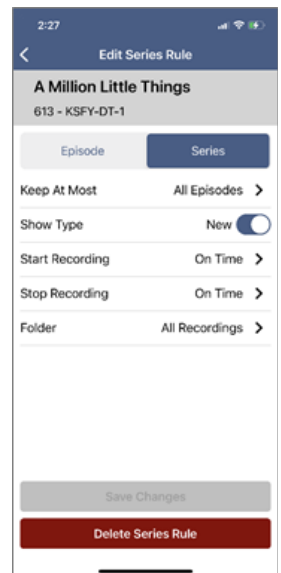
2:27

Edit Series Rule

A Million Little Things
613 - KSFY-DT-1

Episode | Series

Keep At Most | All Episodes
Show Type | New
Start Recording | On Time
Stop Recording | On Time
Folder | All Recordings

Save Changes

Delete Series Rule